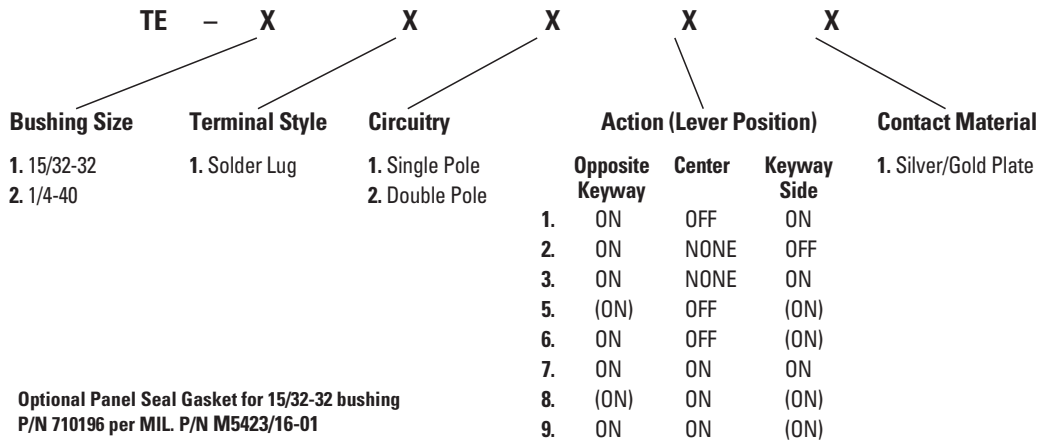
TE – X X X X X

Bushing Size
1. 15/32-32
2. 1/4-40

Terminal Style
1. Solder Lug

Circuitry
1. Single Pole
2. Double Pole

Action (Lever Position)

| | Opposite Keyway | Center | Keyway Side |
|---|---|---|---|
| 1. | ON | OFF | ON |
| 2. | ON | NONE | OFF |
| 3. | ON | NONE | ON |
| 5. | (ON) | OFF | (ON) |
| 6. | ON | OFF | (ON) |
| 7. | ON | ON | ON |
| 8. | (ON) | ON | (ON) |
| 9. | ON | ON | (ON) |

Contact Material
1. Silver/Gold Plate

Optional Panel Seal Gasket for 15/32-32 bushing P/N 710196 per MIL. P/N M5423/16-01